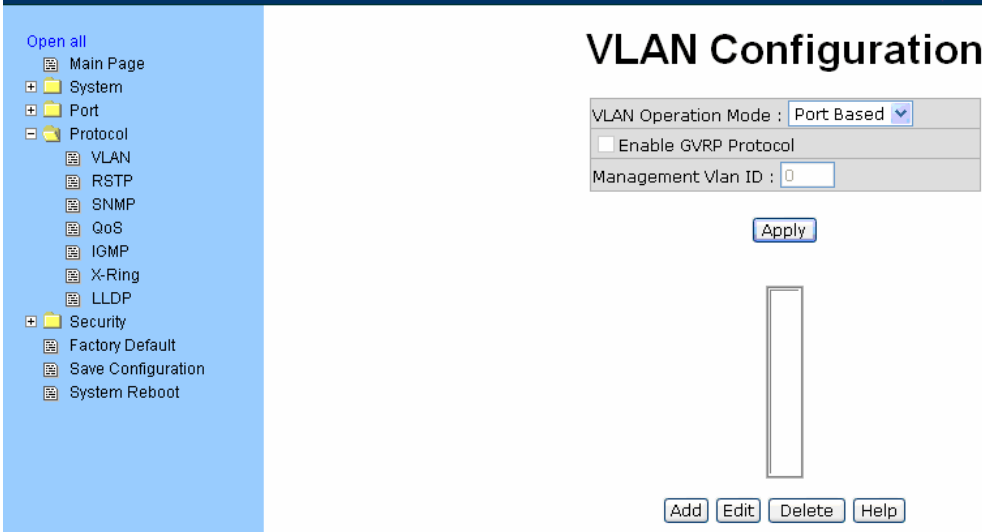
Open all
Main Page
System
Port
Protocol
VLAN
RSTP
SNMP
QoS
IGMP
X-Ring
LLDP
Security
Factory Default
Save Configuration
System Reboot

VLAN Configuration

VLAN Operation Mode : Port Based
Enable GVRP Protocol
Management Vlan ID : 0

Apply

Add Edit Delete Help